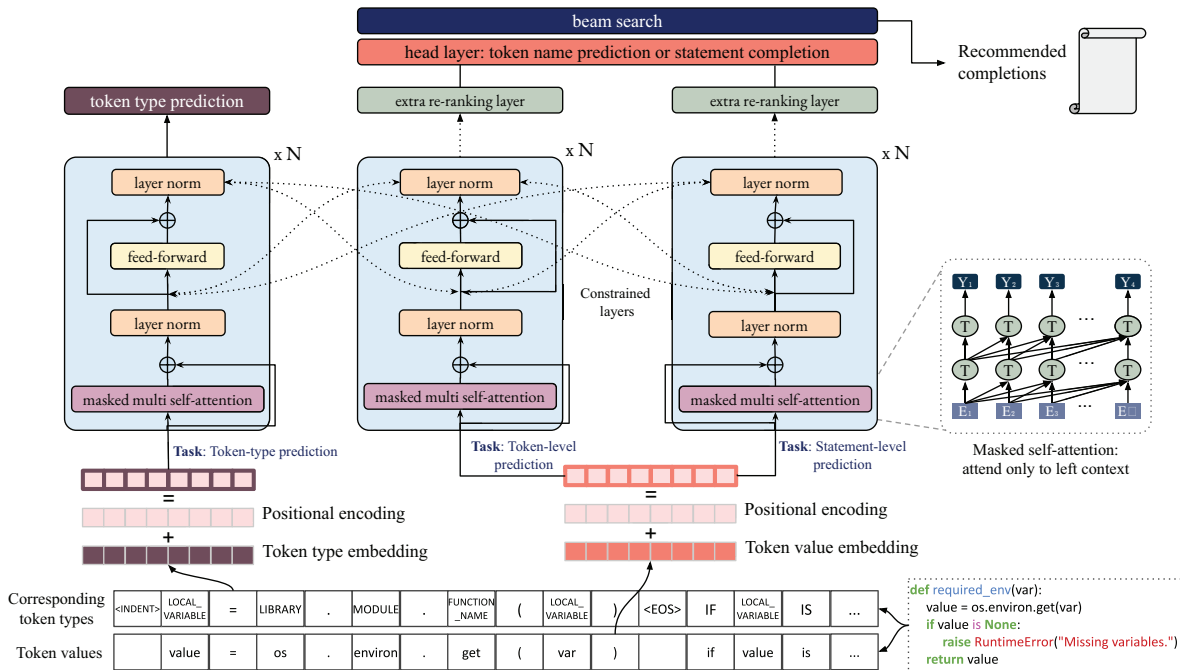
beam search

head layer: token name prediction or statement completion

Recommended completions

token type prediction

extra re-ranking layer

extra re-ranking layer

x N

x N

x N

layer norm

feed-forward

layer norm

masked multi self-attention

layer norm

feed-forward

layer norm

masked multi self-attention

layer norm

feed-forward

layer norm

masked multi self-attention

Constrained layers

$Y_1$ $Y_2$ $Y_3$ $Y_4$

T T T ... T

T T T ... T

$E_1$ $E_2$ $E_3$ ... E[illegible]

Masked self-attention: attend only to left context

Task: Token-type prediction

Task: Token-level prediction

Task: Statement-level prediction

=

Positional encoding

+

Token type embedding

=

Positional encoding

+

Token value embedding

Corresponding token types

| <INDENT> | LOCAL_ VARIABLE | = | LIBRARY | . | MODULE | . | FUNCTION _NAME | ( | LOCAL_ VARIABLE | ) | <EOS> | IF | LOCAL_ VARIABLE | IS | ... |
|---|---|---|---|---|---|---|---|---|---|---|---|---|---|---|---|

Token values

|  | value | = | os | . | environ | . | get | ( | var | ) |  | if | value | is | ... |
|---|---|---|---|---|---|---|---|---|---|---|---|---|---|---|---|

def required_env(var):
value = os.environ.get(var)
if value is None:
raise RuntimeError("Missing variables.")
return value